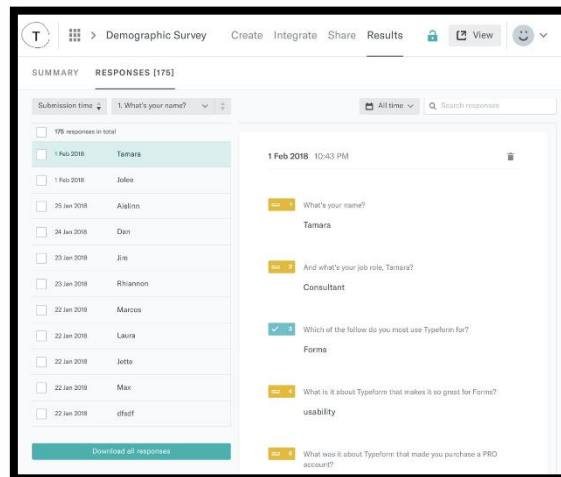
T > Demographic Survey Create Integrate Share Results View

SUMMARY RESPONSES [175]

Submission time 1. What's your name? All time Search responses

175 responses in total

| | |
|---|---|
| 1 Feb 2018 | Tamara |
| 1 Feb 2018 | Jolee |
| 25 Jan 2018 | Aislinn |
| 24 Jan 2018 | Dan |
| 23 Jan 2018 | Jire |
| 23 Jan 2018 | Rhiannon |
| 22 Jan 2018 | Marcos |
| 22 Jan 2018 | Laura |
| 22 Jan 2018 | Jette |
| 22 Jan 2018 | Max |
| 22 Jan 2018 | dfsdf |

Download all responses

1 Feb 2018 10:43 PM

1 What's your name?
Tamara

2 And what's your job role, Tamara?
Consultant

3 Which of the follow do you most use Typeform for?
Forms

4 What is it about Typeform that makes it so great for Forms?
usability

5 What was it about Typeform that made you purchase a PRO account?